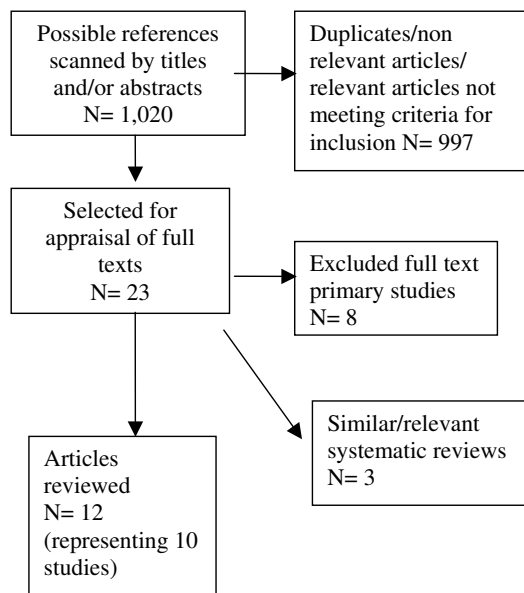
Possible references scanned by titles and/or abstracts
N= 1,020

Duplicates/non relevant articles/ relevant articles not meeting criteria for inclusion N= 997

Selected for appraisal of full texts
N= 23

Excluded full text primary studies
N= 8

Similar/relevant systematic reviews
N= 3

Articles reviewed
N= 12
(representing 10 studies)